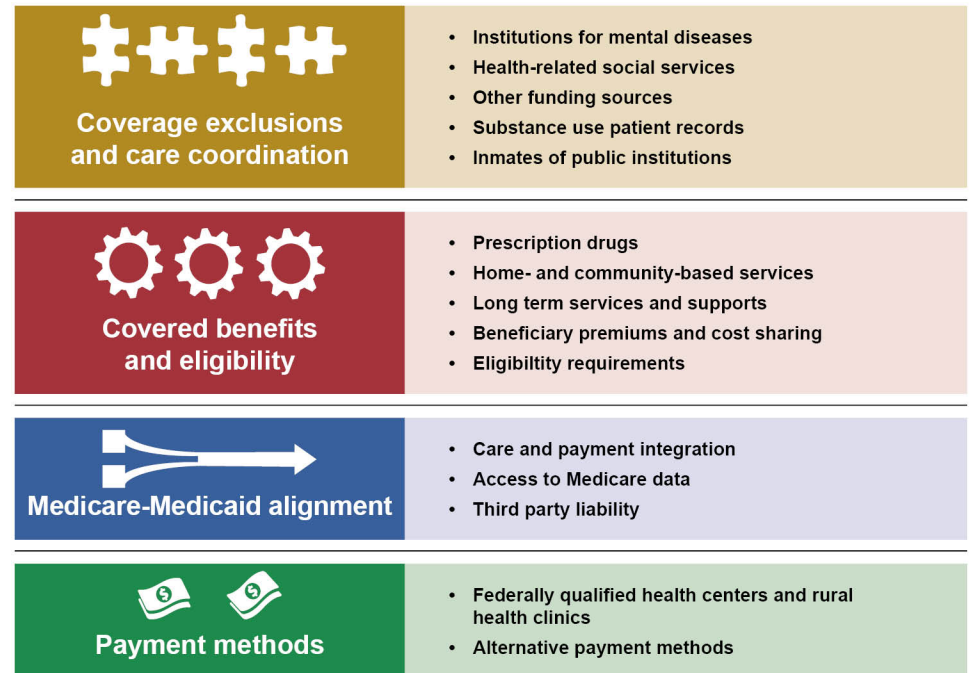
Coverage exclusions and care coordination

- Institutions for mental diseases
- Health-related social services
- Other funding sources
- Substance use patient records
- Inmates of public institutions

Covered benefits and eligibility

- Prescription drugs
- Home- and community-based services
- Long term services and supports
- Beneficiary premiums and cost sharing
- Eligibiltity requirements

Medicare-Medicaid alignment

- Care and payment integration
- Access to Medicare data
- Third party liability

Payment methods

- Federally qualified health centers and rural health clinics
- Alternative payment methods